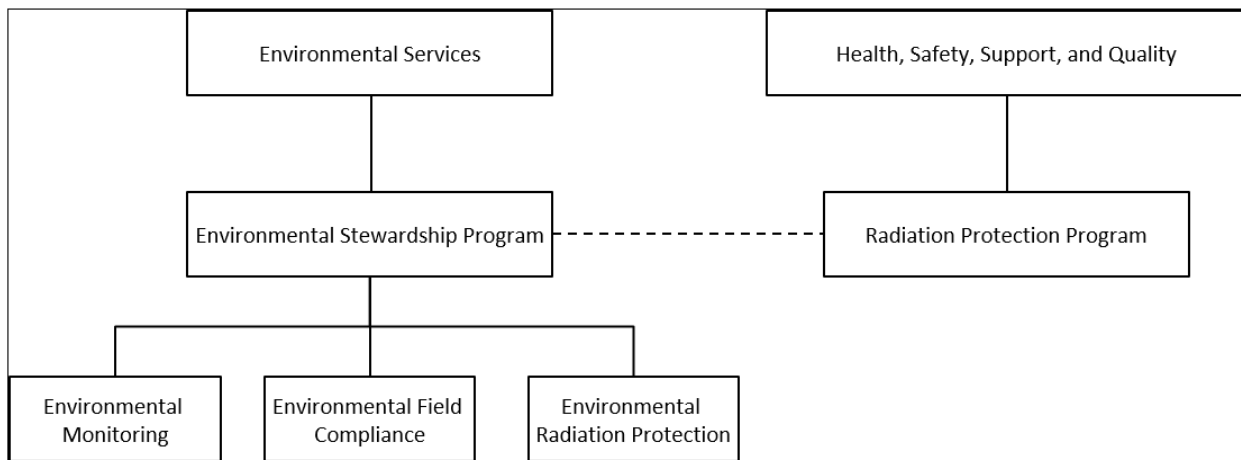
Environmental Services

Health, Safety, Support, and Quality

Environmental Stewardship Program

Radiation Protection Program

Environmental Monitoring

Environmental Field Compliance

Environmental Radiation Protection